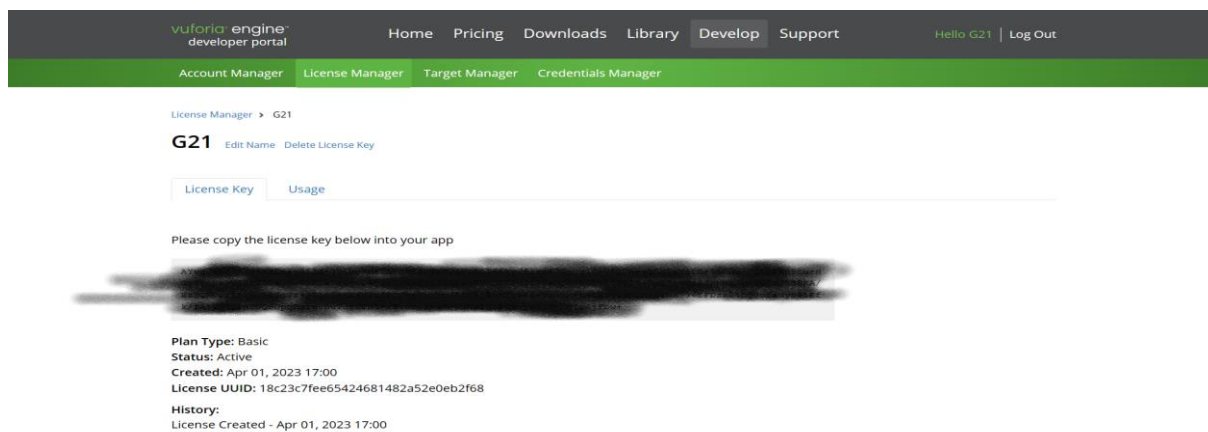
vuforia engine developer portal

Home Pricing Downloads Library Develop Support

Hello G21 | Log Out

Account Manager License Manager Target Manager Credentials Manager

License Manager > G21

G21 Edit Name Delete License Key

License Key Usage

Please copy the license key below into your app

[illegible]

Plan Type: Basic
Status: Active
Created: Apr 01, 2023 17:00
License UUID: 18c23c7fee65424681482a52e0eb2f68

History:
License Created - Apr 01, 2023 17:00